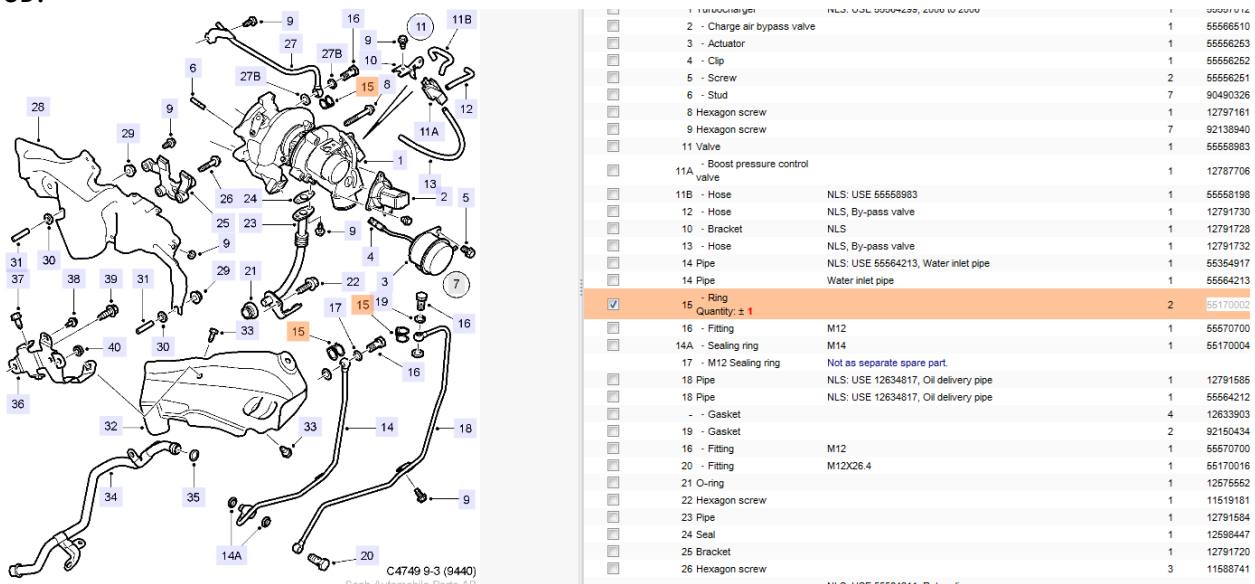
9 16 11 11B 27 27B 9 10 6 27B 15 12 28 9 11A 1 29 13 26 24 2 5 25 23 9 9 31 30 4 29 21 3 7 37 38 39 31 22 17 15 19 16 33 15 40 30 16 36 32 33 14 18 34 35 9 14A 20 C4749 9-3 (9440)

| | | | | | |
|---|---|---|---|---|---|
| | 1 | Turbocharger | NLS: USE 55564299, 2006 to 2006 | 1 | 55557612 |
| | 2 | - Charge air bypass valve | | 1 | 55566510 |
| | 3 | - Actuator | | 1 | 55556253 |
| | 4 | - Clip | | 1 | 55556252 |
| | 5 | - Screw | | 2 | 55556251 |
| | 6 | - Stud | | 7 | 90490326 |
| | 8 | Hexagon screw | | 1 | 12797161 |
| | 9 | Hexagon screw | | 7 | 92138940 |
| | 11 | Valve | | 1 | 55558983 |
| | 11A | - Boost pressure control valve | | 1 | 12787706 |
| | 11B | - Hose | NLS: USE 55558983 | 1 | 55558198 |
| | 12 | - Hose | NLS, By-pass valve | 1 | 12791730 |
| | 10 | - Bracket | NLS | 1 | 12791728 |
| | 13 | - Hose | NLS, By-pass valve | 1 | 12791732 |
| | 14 | Pipe | NLS: USE 55564213, Water inlet pipe | 1 | 55354917 |
| | 14 | Pipe | Water inlet pipe | 1 | 55564213 |
| ☑ | 15 | - Ring Quantity: ± 1 | | 2 | 55170002 |
| | 16 | - Fitting | M12 | 1 | 55570700 |
| | 14A | - Sealing ring | M14 | 1 | 55170004 |
| | 17 | - M12 Sealing ring | Not as separate spare part. | | |
| | 18 | Pipe | NLS: USE 12634817, Oil delivery pipe | 1 | 12791585 |
| | 18 | Pipe | NLS: USE 12634817, Oil delivery pipe | 1 | 55564212 |
| | - | - Gasket | | 4 | 12633903 |
| | 19 | - Gasket | | 2 | 92150434 |
| | 16 | - Fitting | M12 | 1 | 55570700 |
| | 20 | - Fitting | M12X26.4 | 1 | 55170016 |
| | 21 | O-ring | | 1 | 12575552 |
| | 22 | Hexagon screw | | 1 | 11519181 |
| | 23 | Pipe | | 1 | 12791584 |
| | 24 | Seal | | 1 | 12598447 |
| | 25 | Bracket | | 1 | 12791720 |
| | 26 | Hexagon screw | | 3 | 11588741 |